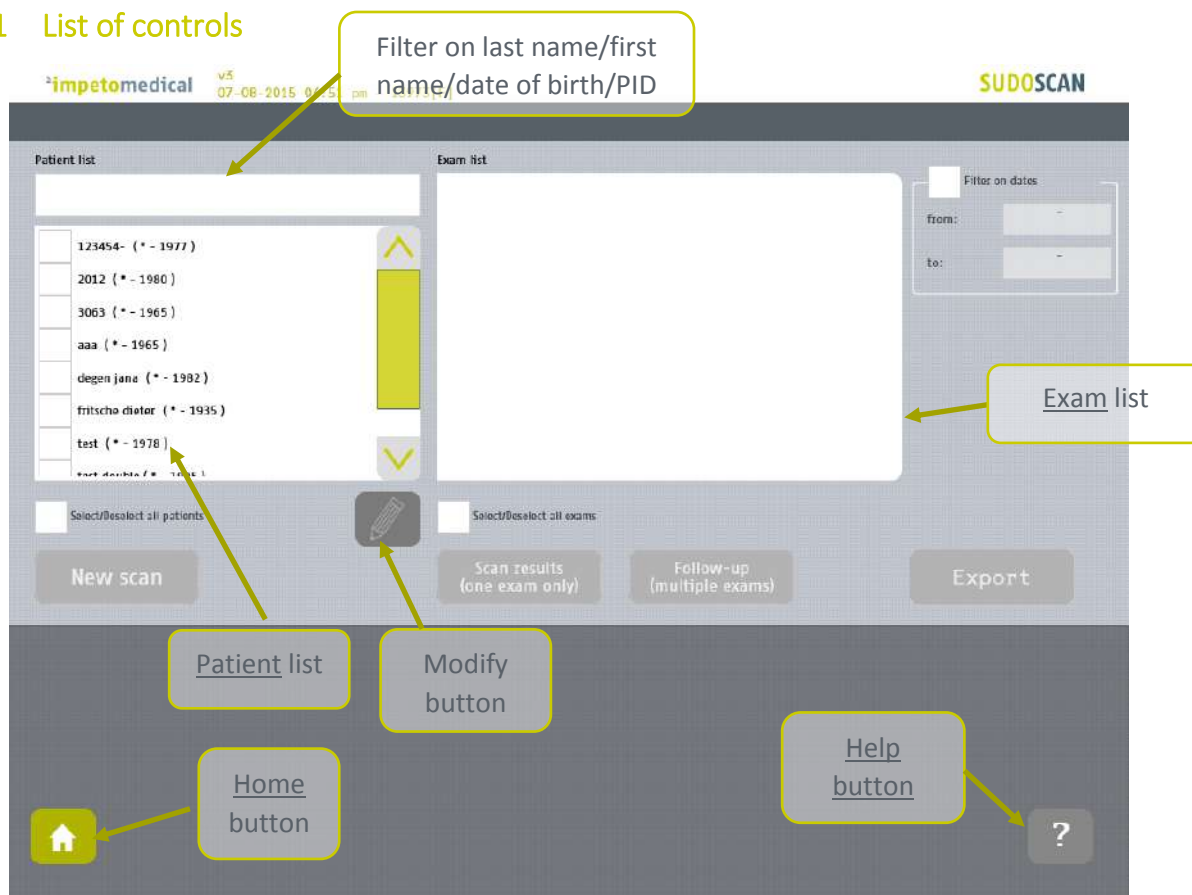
1 List of controls

impetomedical v5 07-08-2015 0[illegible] pm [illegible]

Filter on last name/first name/date of birth/PID

SUDOSCAN

Patient list

123454- ( * - 1977 )
2012 ( * - 1980 )
3063 ( * - 1965 )
aaa ( * - 1965 )
degen jana ( * - 1982 )
fritsche dieter ( * - 1935 )
test ( * - 1978 )
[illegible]

Select/Deselect all patients

New scan

Exam list

Filter on dates
from: -
to: -

Exam list

Select/Deselect all exams

Scan results (one exam only)

Follow-up (multiple exams)

Export

Patient list

Modify button

Help button

Home button

?